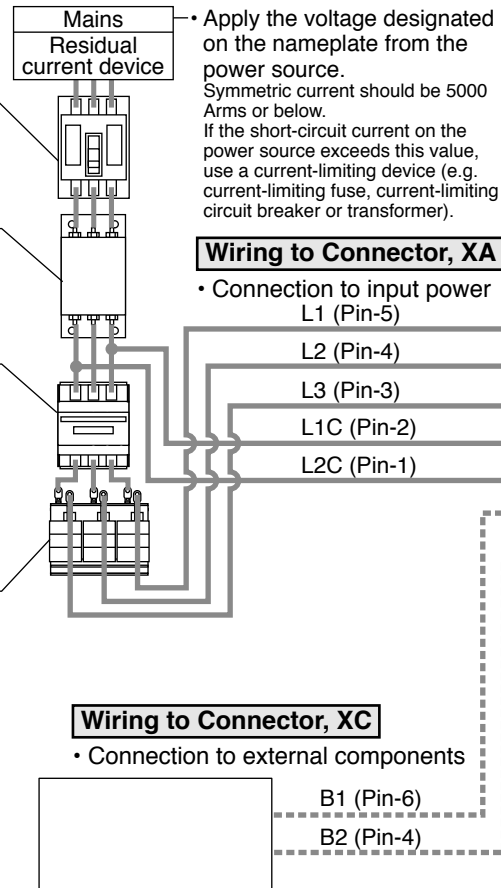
Mains

Residual current device

• Apply the voltage designated on the nameplate from the power source.

Symmetric current should be 5000 Arms or below. If the short-circuit current on the power source exceeds this value, use a current-limiting device (e.g. current-limiting fuse, current-limiting circuit breaker or transformer).

Wiring to Connector, XA

• Connection to input power

L1 (Pin-5)

L2 (Pin-4)

L3 (Pin-3)

L1C (Pin-2)

L2C (Pin-1)

Wiring to Connector, XC

• Connection to external components

B1 (Pin-6)

B2 (Pin-4)